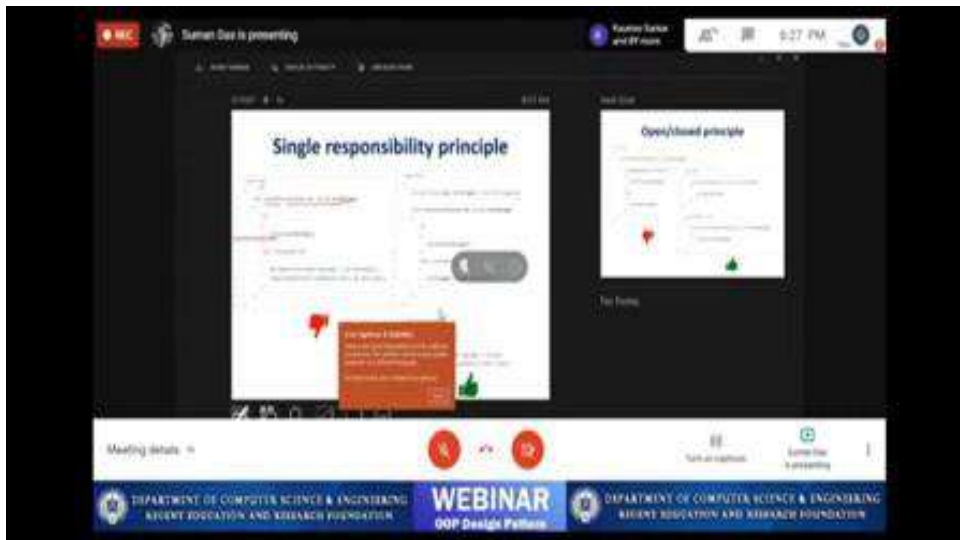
REC

Suman Das is presenting

and 89 more

6:27 PM

Single responsibility principle

Open/closed principle

Meeting details

Turn on captions

Suman Das is presenting

DEPARTMENT OF COMPUTER SCIENCE & ENGINEERING
REGENT EDUCATION AND RESEARCH FOUNDATION

WEBINAR
OOP Design Pattern

DEPARTMENT OF COMPUTER SCIENCE & ENGINEERING
REGENT EDUCATION AND RESEARCH FOUNDATION